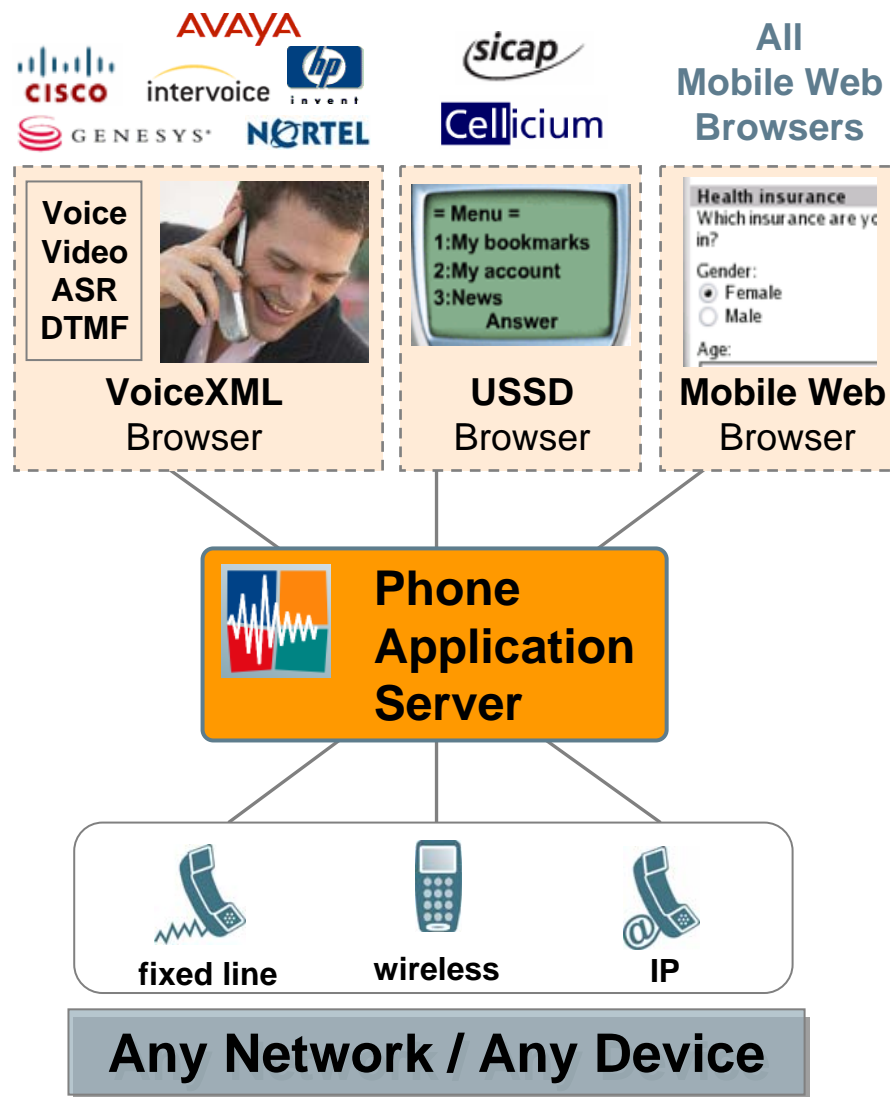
AVAYA
CISCO
intervoice
hp invent
GENESYS
NORTEL
sicap
Cellicium
All Mobile Web Browsers

Voice
Video
ASR
DTMF

VoiceXML Browser

= Menu =
1:My bookmarks
2:My account
3:News
Answer

USSD Browser

Health insurance
Which insurance are yo in?
Gender:
Female
Male
Age:

Mobile Web Browser

Phone Application Server

fixed line
wireless
IP

Any Network / Any Device